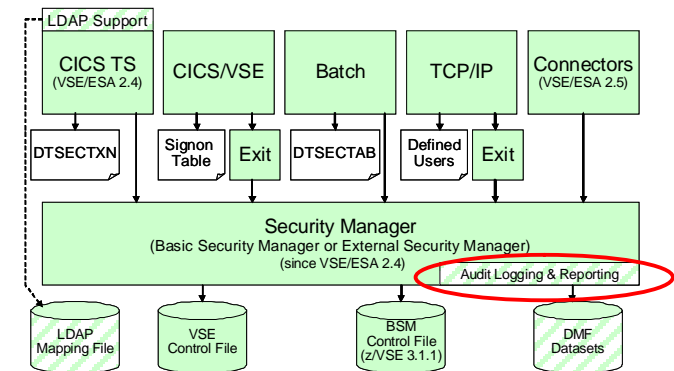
LDAP Support

CICS TS
(VSE/ESA 2.4)

CICS/VSE

Batch

TCP/IP

Connectors
(VSE/ESA 2.5)

DTSECTXN

Signon Table

Exit

DTSECTAB

Defined Users

Exit

Security Manager
(Basic Security Manager or External Security Manager)
(since VSE/ESA 2.4)

Audit Logging & Reporting

LDAP Mapping File

VSE Control File

BSM Control File (z/VSE 3.1.1)

DMF Datasets